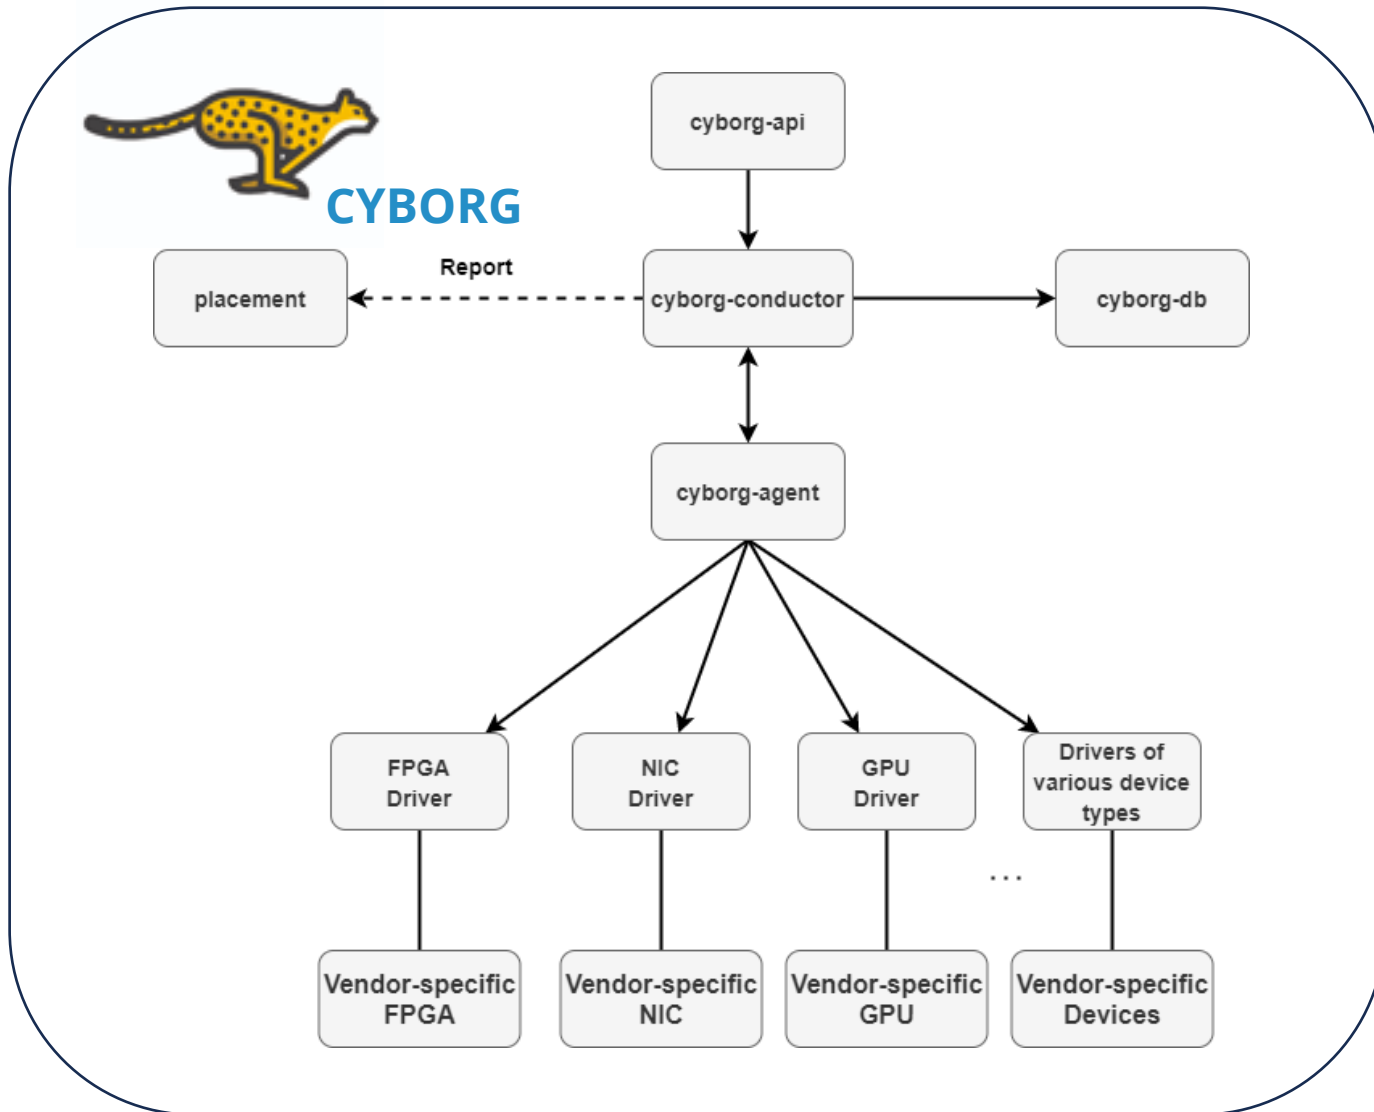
CYBORG

cyborg-api

placement

Report

cyborg-conductor

cyborg-db

cyborg-agent

FPGA Driver

NIC Driver

GPU Driver

Drivers of various device types

...

Vendor-specific FPGA

Vendor-specific NIC

Vendor-specific GPU

Vendor-specific Devices